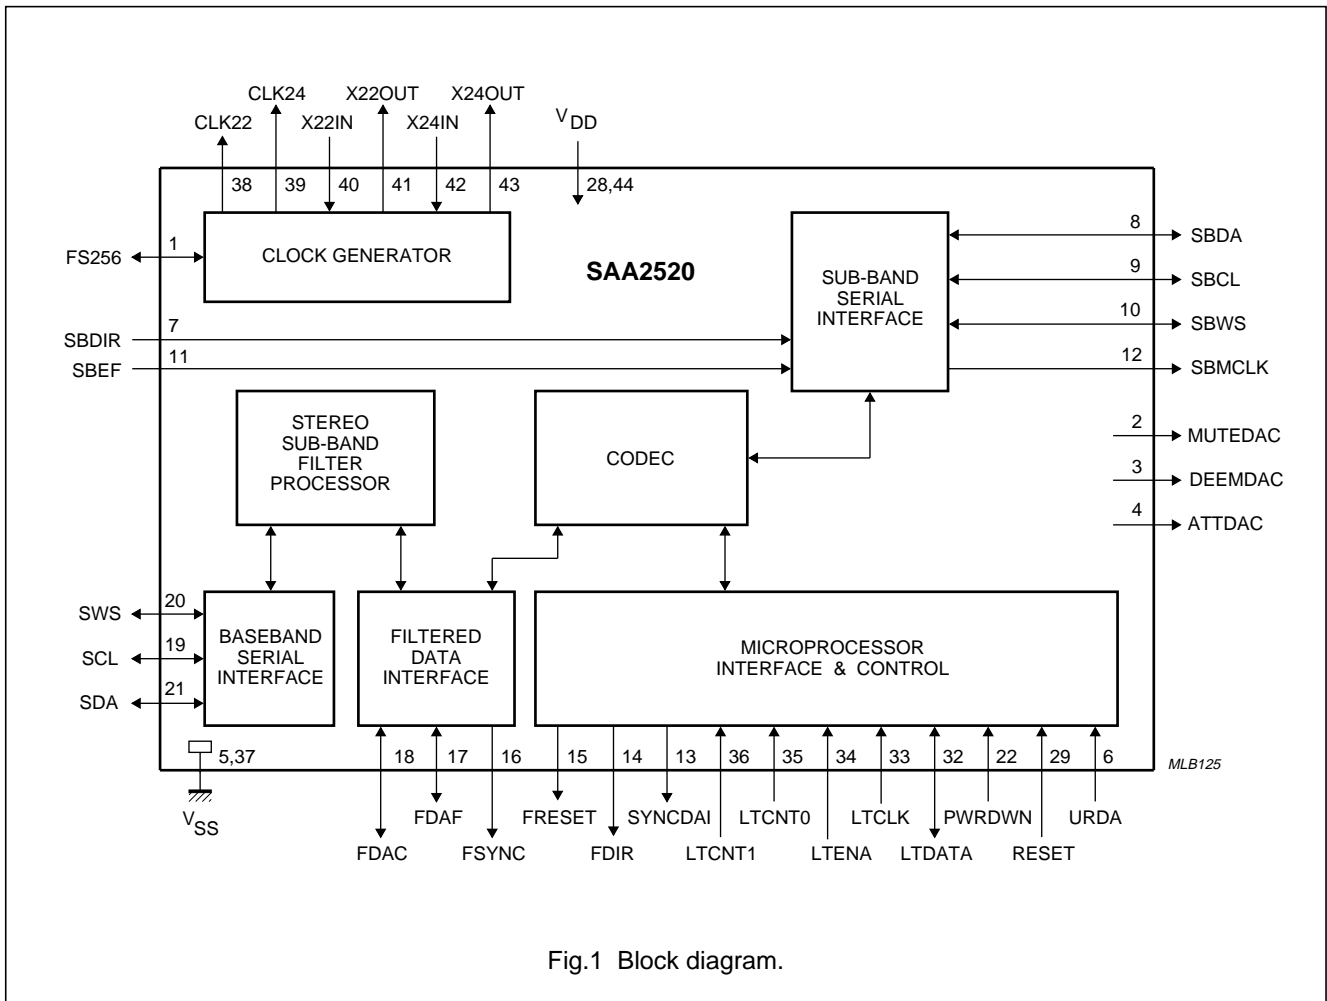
CLK24
X22OUT
X24OUT
CLK22
X22IN
X24IN
$V_{DD}$
38
39
40
41
42
43
28,44
FS256
1
CLOCK GENERATOR
SAA2520
SUB-BAND SERIAL INTERFACE
8
SBDA
9
SBCL
10
SBWS
12
SBMCLK
SBDIR
7
SBEF
11
STEREO SUB-BAND FILTER PROCESSOR
CODEC
2
MUTEDAC
3
DEEMDAC
4
ATTDAC
SWS
20
SCL
19
SDA
21
BASEBAND SERIAL INTERFACE
FILTERED DATA INTERFACE
MICROPROCESSOR INTERFACE & CONTROL
5,37
18
17
16
15
14
13
36
35
34
33
32
22
29
6
MLB125
$V_{SS}$
FDAF
FRESET
SYNCDAI
LTCNT0
LTCLK
PWRDWN
URDA
FDAC
FSYNC
FDIR
LTCNT1
LTENA
LTDATA
RESET

Fig.1 Block diagram.